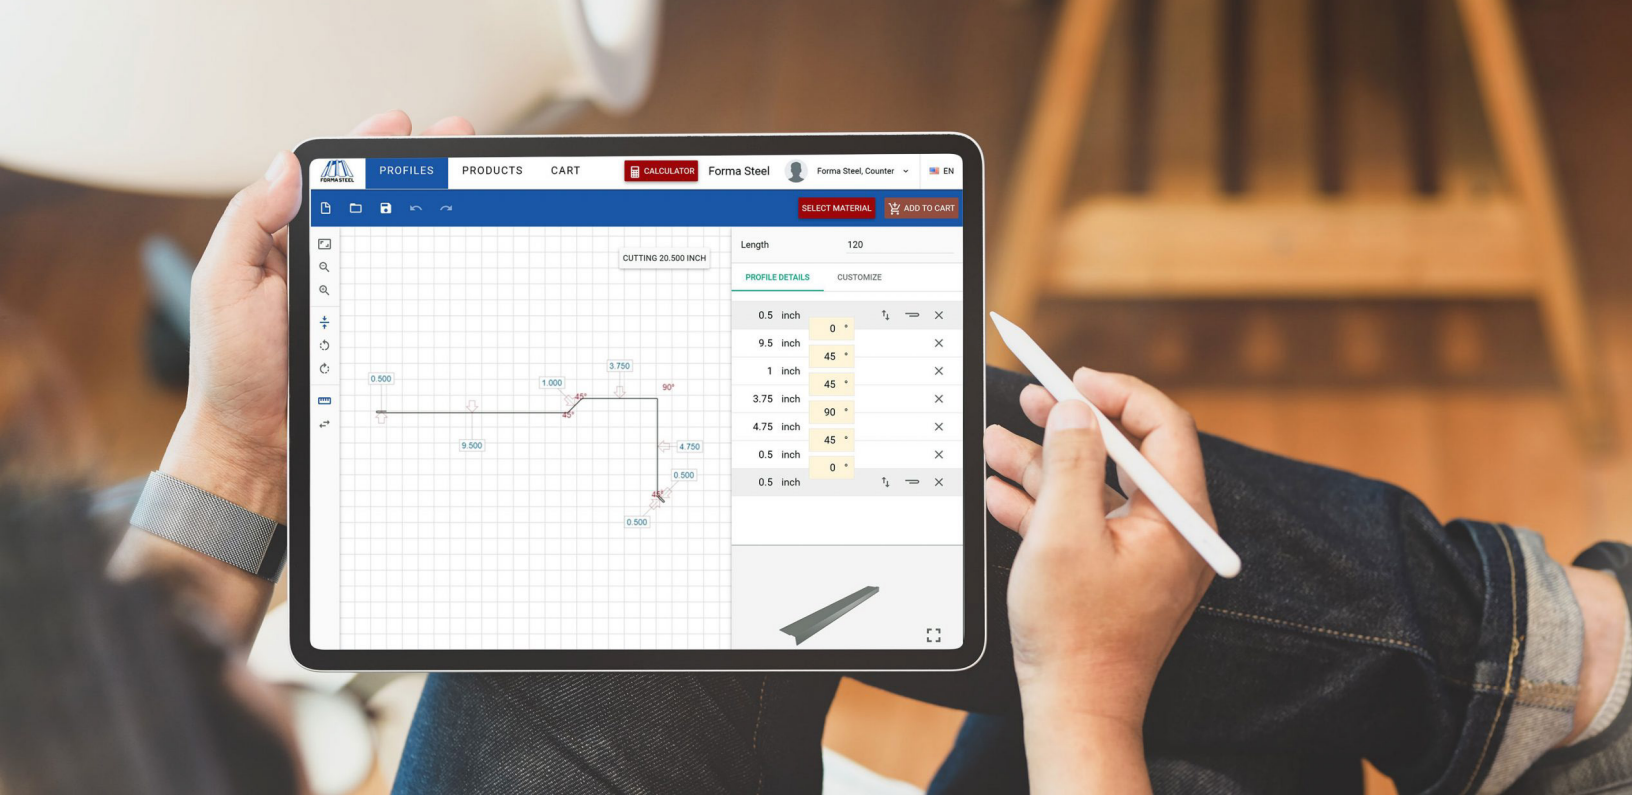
FORMA STEEL
PROFILES
PRODUCTS
CART
CALCULATOR
Forma Steel
Forma Steel, Counter
EN

SELECT MATERIAL
ADD TO CART

CUTTING 20.500 INCH

0.500
1.000
3.750
90°
45°
45°
9.500
4.750
0.500
45°
0.500

Length 120

PROFILE DETAILS
CUSTOMIZE

| | | | |
|---|---|---|---|
| 0.5 | inch | | |
| | | 0 ° | |
| 9.5 | inch | | |
| | | 45 ° | |
| 1 | inch | | |
| | | 45 ° | |
| 3.75 | inch | | |
| | | 90 ° | |
| 4.75 | inch | | |
| | | 45 ° | |
| 0.5 | inch | | |
| | | 0 ° | |
| 0.5 | inch | | |